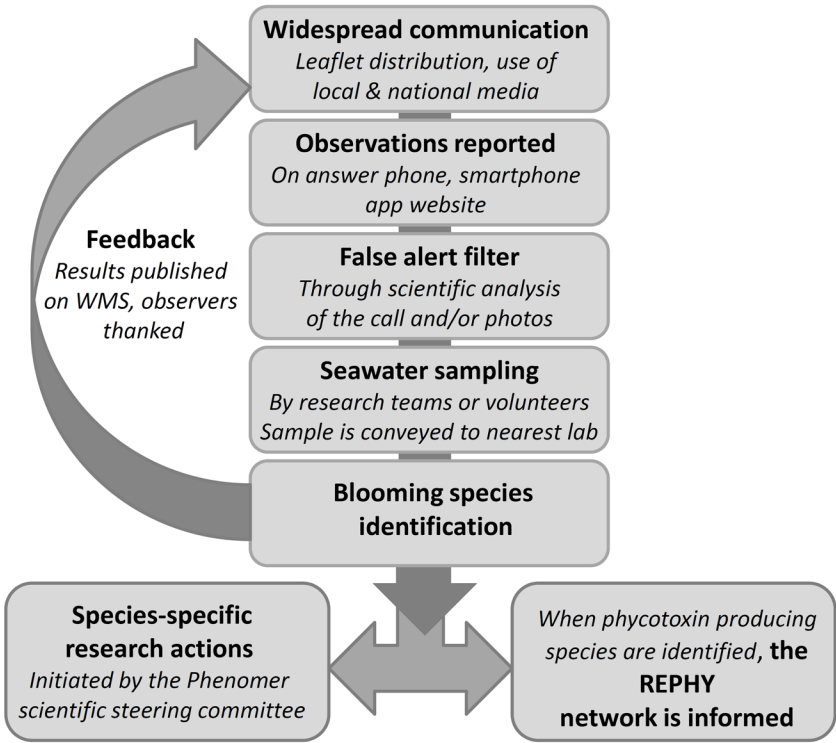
**Widespread communication**
*Leaflet distribution, use of local & national media*

**Observations reported**
*On answer phone, smartphone app website*

**False alert filter**
*Through scientific analysis of the call and/or photos*

**Seawater sampling**
*By research teams or volunteers*
*Sample is conveyed to nearest lab*

**Blooming species identification**

**Feedback**
*Results published on WMS, observers thanked*

**Species-specific research actions**
*Initiated by the Phenomer scientific steering committee*

*When phycotoxin producing species are identified*, **the REPHY network is informed**